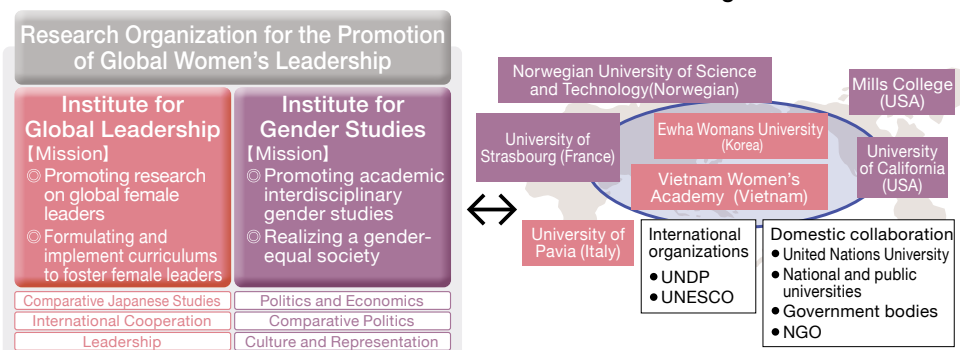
Research Organization for the Promotion of Global Women's Leadership

Institute for Global Leadership
【Mission】
◎Promoting research on global female leaders
◎Formulating and implement curriculums to foster female leaders

Institute for Gender Studies
【Mission】
◎Promoting academic interdisciplinary gender studies
◎Realizing a gender-equal society

Comparative Japanese Studies
International Cooperation
Leadership

Politics and Economics
Comparative Politics
Culture and Representation

↔

Norwegian University of Science and Technology(Norwegian)

Mills College (USA)

University of Strasbourg (France)

Ewha Womans University (Korea)

University of California (USA)

Vietnam Women's Academy (Vietnam)

University of Pavia (Italy)

International organizations
● UNDP
● UNESCO

Domestic collaboration
● United Nations University
● National and public universities
● Government bodies
● NGO